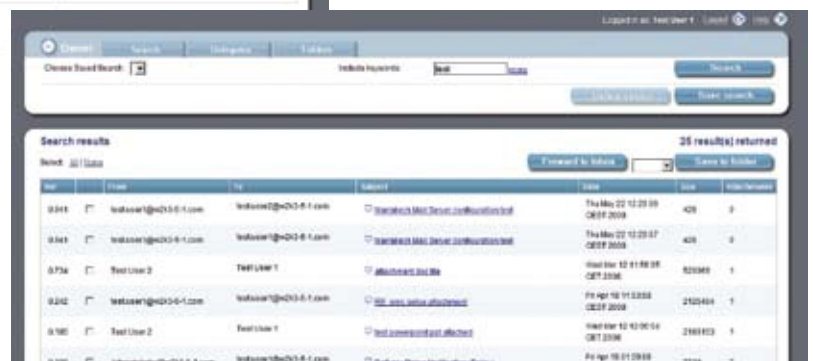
Logged in as: Test User 1 Logout Help

Classic Search Categories Folders

Choose Saved Search: Include keywords: test More

Search

Save search

Search results

Select: All | None

35 result(s) returned

Forward to Inbox Save to folder

| Ref | | From | To | Subject | Date | Size | Attachments |
|---|---|---|---|---|---|---|---|
| 0345 | | testuser1@w2k3-6-1.com | testuser2@w2k3-6-1.com | Standard Mail Server configuration test | Thu May 22 12:20:09 CEST 2008 | 420 | 0 |
| 0343 | | testuser1@w2k3-6-1.com | testuser1@w2k3-6-1.com | Standard Mail Server configuration test | Thu May 22 12:20:07 CEST 2008 | 420 | 0 |
| 073a | | Test User 2 | Test User 1 | attachment doc file | Wed Mar 12 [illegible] CET 2008 | 520365 | 1 |
| 0242 | | testuser1@w2k3-6-1.com | testuser1@w2k3-6-1.com | RE: xml value attached | Fri Apr 18 11:53:58 CEST 2008 | 2105464 | 1 |
| 0185 | | Test User 2 | Test User 1 | test powerpoint attached | Wed Mar 12 12:00:54 CET 2008 | 2165153 | 1 |
| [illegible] | | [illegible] | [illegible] | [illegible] | Fri Apr 18 01:29:08 | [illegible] | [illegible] |